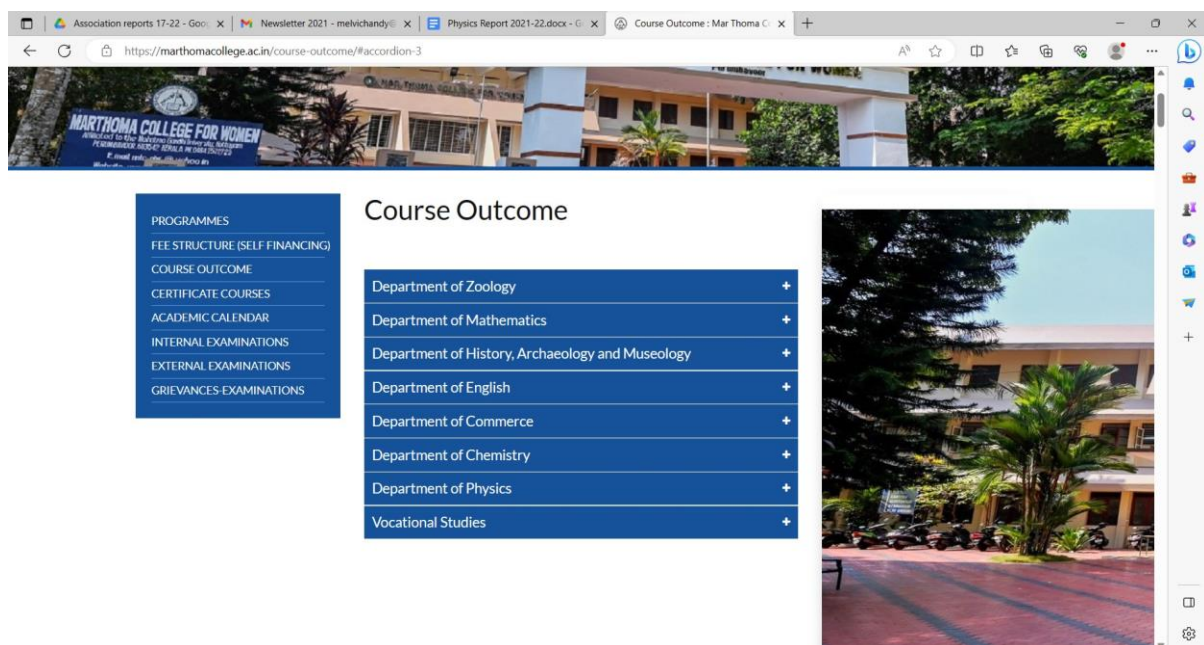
Association reports 17-22 - Goo ×
Newsletter 2021 - melvichandy ×
Physics Report 2021-22.docx - G ×
Course Outcome : Mar Thoma C ×
+

https://marthomacollege.ac.in/course-outcome/#accordion-3

MARTHOMA COLLEGE FOR WOMEN

PROGRAMMES
FEE STRUCTURE (SELF FINANCING)
COURSE OUTCOME
CERTIFICATE COURSES
ACADEMIC CALENDAR
INTERNAL EXAMINATIONS
EXTERNAL EXAMINATIONS
GRIEVANCES-EXAMINATIONS

Course Outcome

Department of Zoology +
Department of Mathematics +
Department of History, Archaeology and Museology +
Department of English +
Department of Commerce +
Department of Chemistry +
Department of Physics +
Vocational Studies +